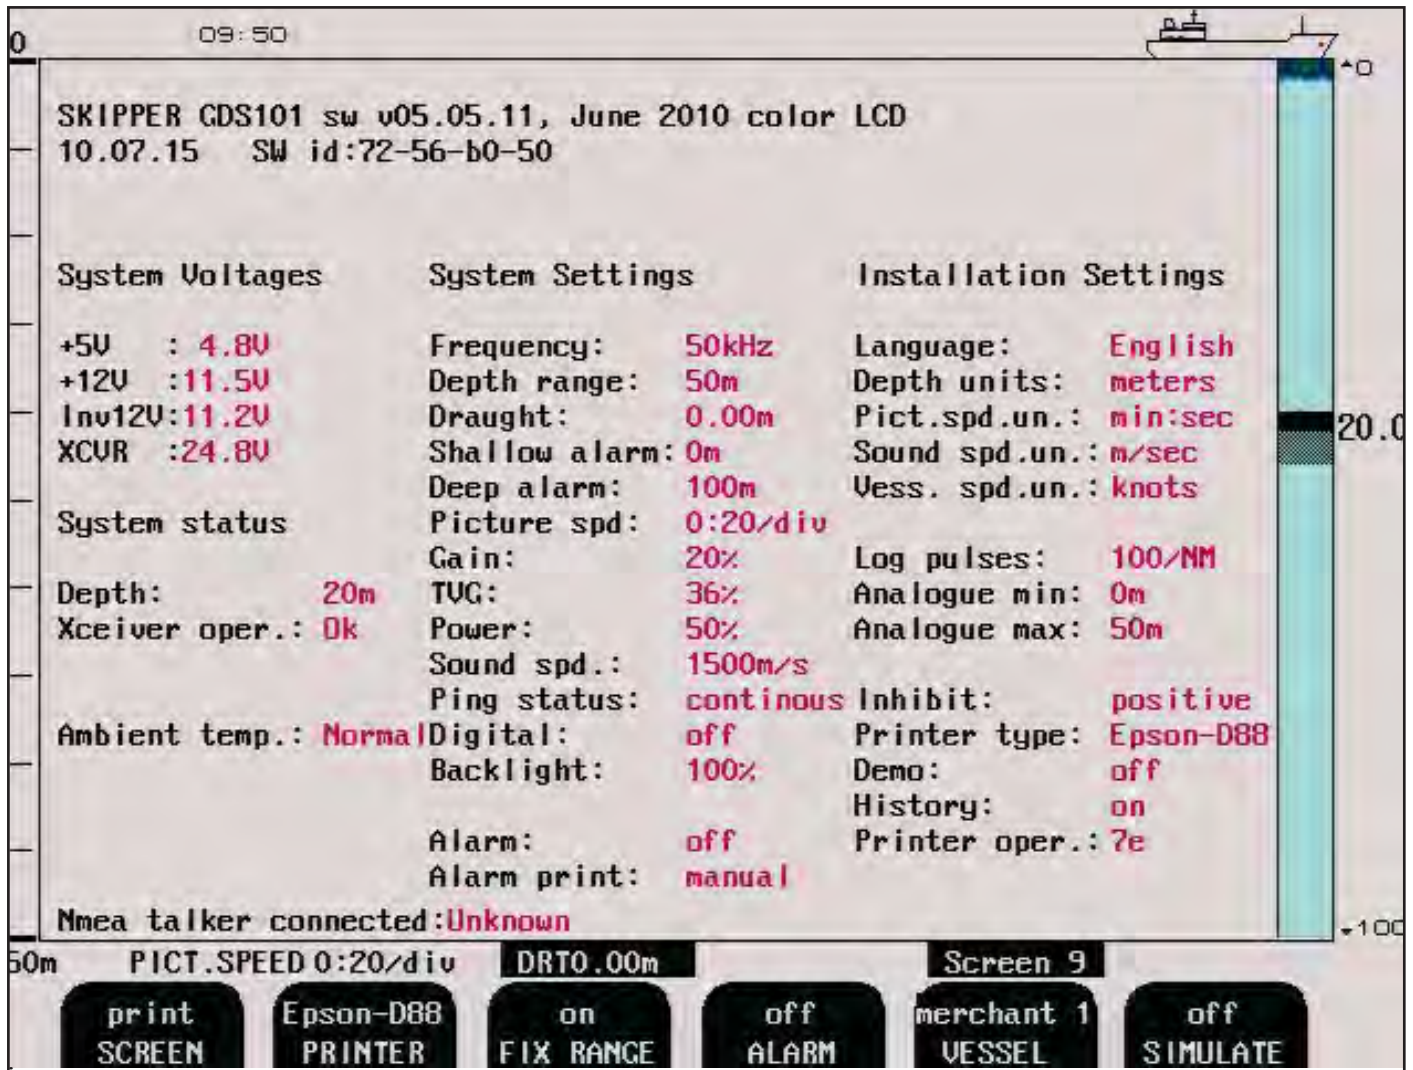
0 09:50

•0

SKIPPER GDS101 sw v05.05.11, June 2010 color LCD
10.07.15 SW id:72-56-b0-50

System Voltages

+5V : 4.8V
+12V :11.5V
Inv12V:11.2V
XCVR :24.8V

System status

Depth: 20m
Xceiver oper.: Ok

Ambient temp.: Normal

System Settings

Frequency: 50kHz
Depth range: 50m
Draught: 0.00m
Shallow alarm: 0m
Deep alarm: 100m
Picture spd: 0:20/div
Gain: 20%
TVG: 36%
Power: 50%
Sound spd.: 1500m/s
Ping status: continous
Digital: off
Backlight: 100%

Alarm: off
Alarm print: manual

Installation Settings

Language: English
Depth units: meters
Pict.spd.un.: min:sec
Sound spd.un.: m/sec
Vess. spd.un.: knots

Log pulses: 100/NM
Analogue min: 0m
Analogue max: 50m

Inhibit: positive
Printer type: Epson-D88
Demo: off
History: on
Printer oper.: 7e

Nmea talker connected:Unknown

20.0

•100

50m PICT.SPEED 0:20/div DRT0.00m Screen 9

| print SCREEN | Epson-D88 PRINTER | on FIX RANGE | off ALARM | merchant 1 VESSEL | off SIMULATE |